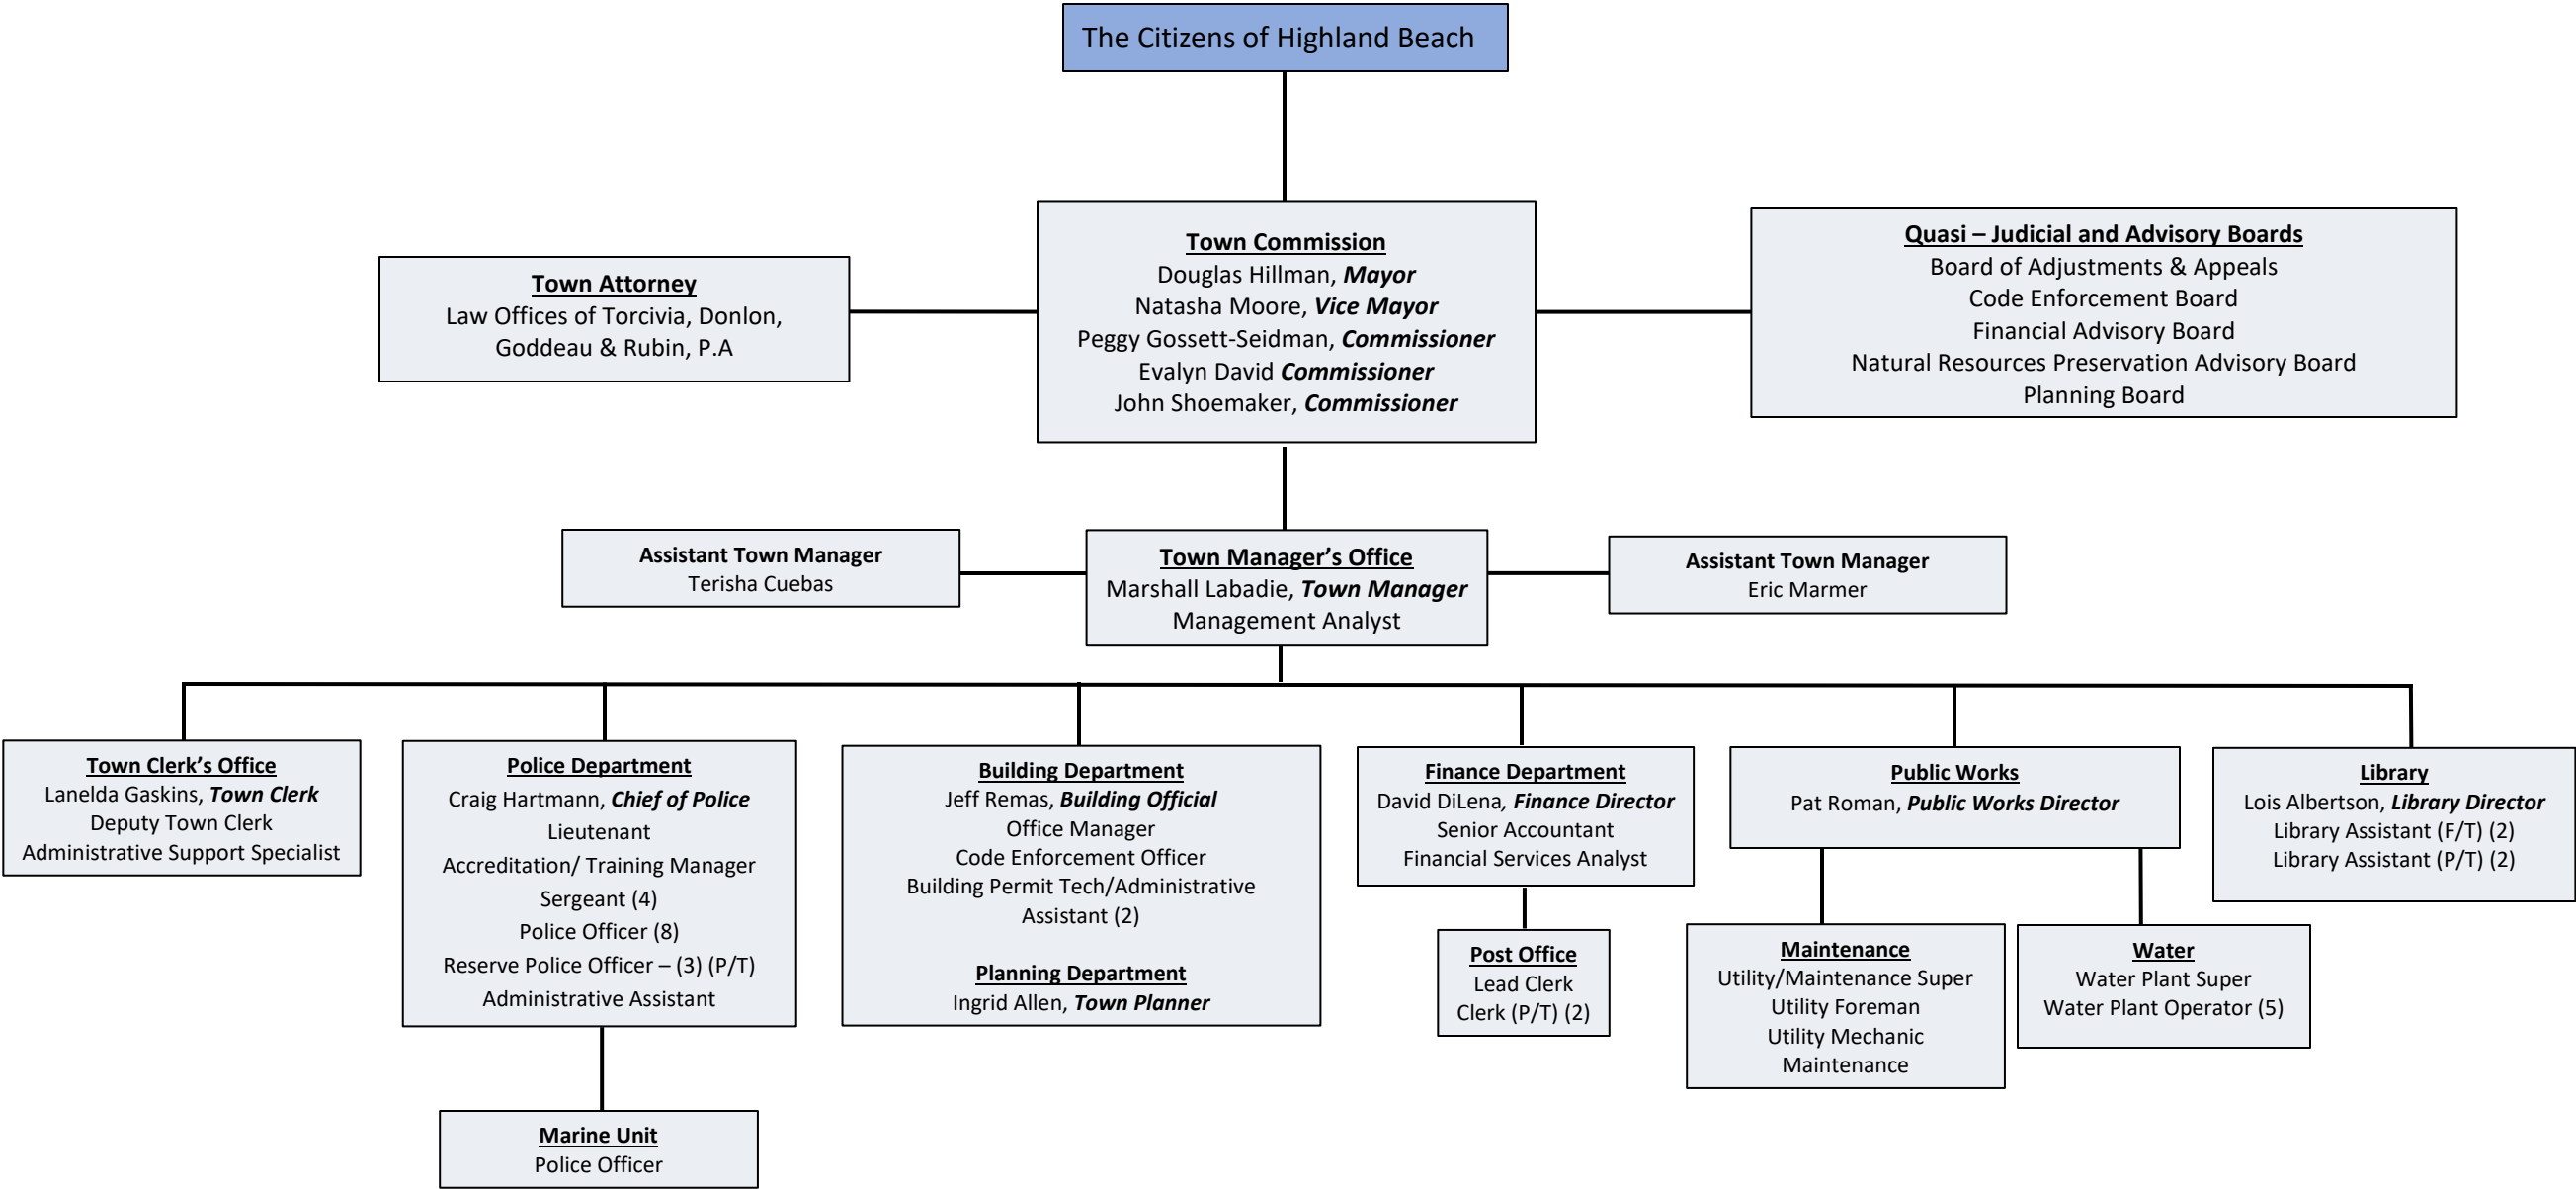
The Citizens of Highland Beach

Town Attorney
Law Offices of Torcivia, Donlon, Goddeau & Rubin, P.A

Town Commission
Douglas Hillman, Mayor
Natasha Moore, Vice Mayor
Peggy Gossett-Seidman, Commissioner
Evalyn David Commissioner
John Shoemaker, Commissioner

Quasi – Judicial and Advisory Boards
Board of Adjustments & Appeals
Code Enforcement Board
Financial Advisory Board
Natural Resources Preservation Advisory Board
Planning Board

Assistant Town Manager
Terisha Cuebas

Town Manager's Office
Marshall Labadie, Town Manager
Management Analyst

Assistant Town Manager
Eric Marmer

Town Clerk's Office
Lanelda Gaskins, Town Clerk
Deputy Town Clerk
Administrative Support Specialist

Police Department
Craig Hartmann, Chief of Police
Lieutenant
Accreditation/ Training Manager
Sergeant (4)
Police Officer (8)
Reserve Police Officer – (3) (P/T)
Administrative Assistant

Marine Unit
Police Officer

Building Department
Jeff Remas, Building Official
Office Manager
Code Enforcement Officer
Building Permit Tech/Administrative Assistant (2)

Planning Department
Ingrid Allen, Town Planner

Finance Department
David DiLena, Finance Director
Senior Accountant
Financial Services Analyst

Post Office
Lead Clerk
Clerk (P/T) (2)

Public Works
Pat Roman, Public Works Director

Maintenance
Utility/Maintenance Super
Utility Foreman
Utility Mechanic
Maintenance

Water
Water Plant Super
Water Plant Operator (5)

Library
Lois Albertson, Library Director
Library Assistant (F/T) (2)
Library Assistant (P/T) (2)